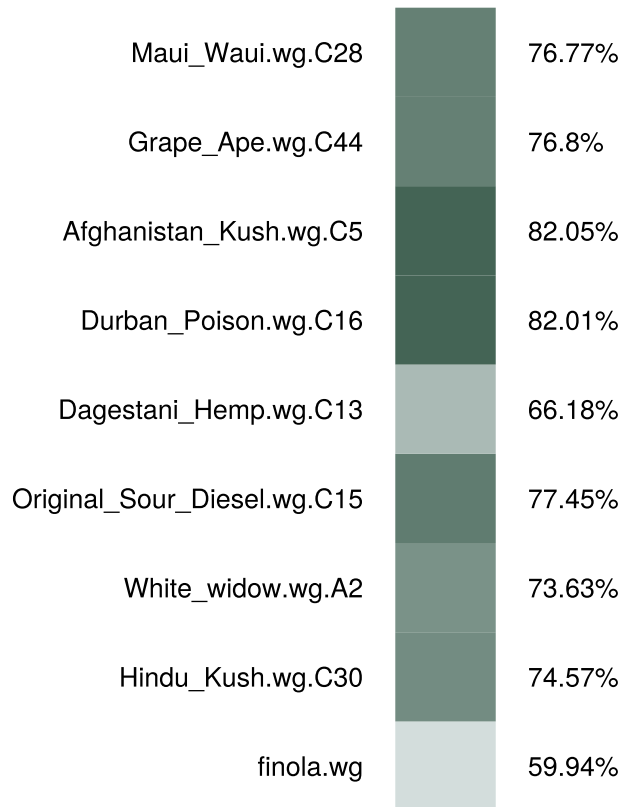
| | |
|---|---|
| Maui_Waui.wg.C28 | 76.77% |
| Grape_Ape.wg.C44 | 76.8% |
| Afghanistan_Kush.wg.C5 | 82.05% |
| Durban_Poison.wg.C16 | 82.01% |
| Dagestani_Hemp.wg.C13 | 66.18% |
| Original_Sour_Diesel.wg.C15 | 77.45% |
| White_widow.wg.A2 | 73.63% |
| Hindu_Kush.wg.C30 | 74.57% |
| finola.wg | 59.94% |